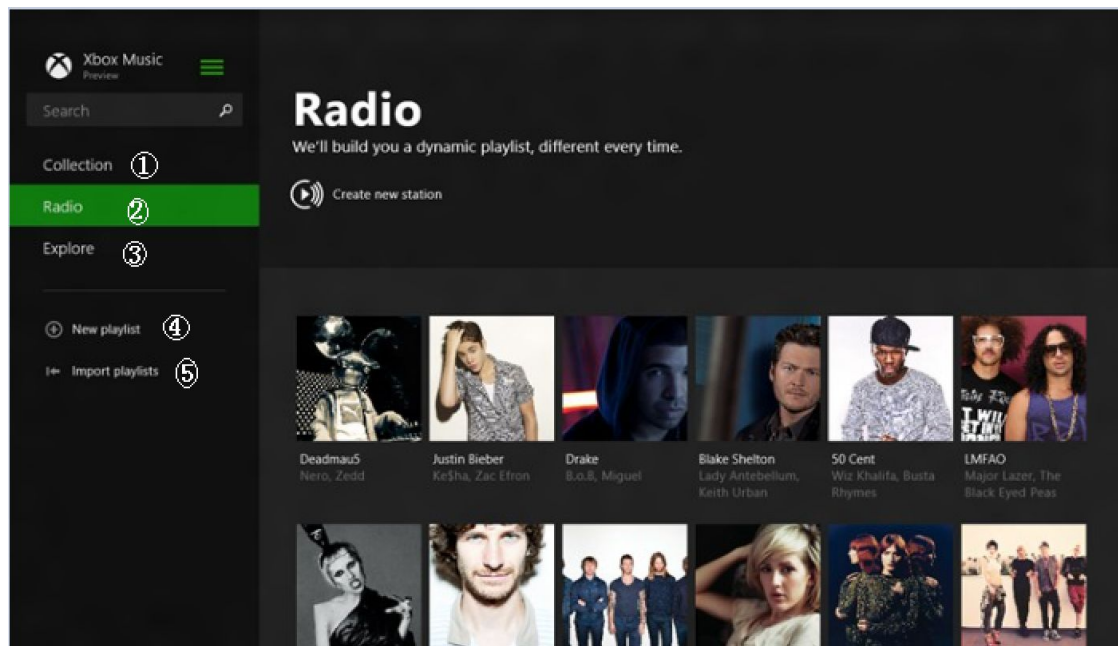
Xbox Music
Preview

Search

Collection ①

Radio ②

Explore ③

New playlist ④

Import playlists ⑤

Radio

We'll build you a dynamic playlist, different every time.

Create new station

Deadmau5
Nero, Zedd

Justin Bieber
Ke$ha, Zac Efron

Drake
B.o.B, Miguel

Blake Shelton
Lady Antebellum, Keith Urban

50 Cent
Wiz Khalifa, Busta Rhymes

LMFAO
Major Lazer, The Black Eyed Peas